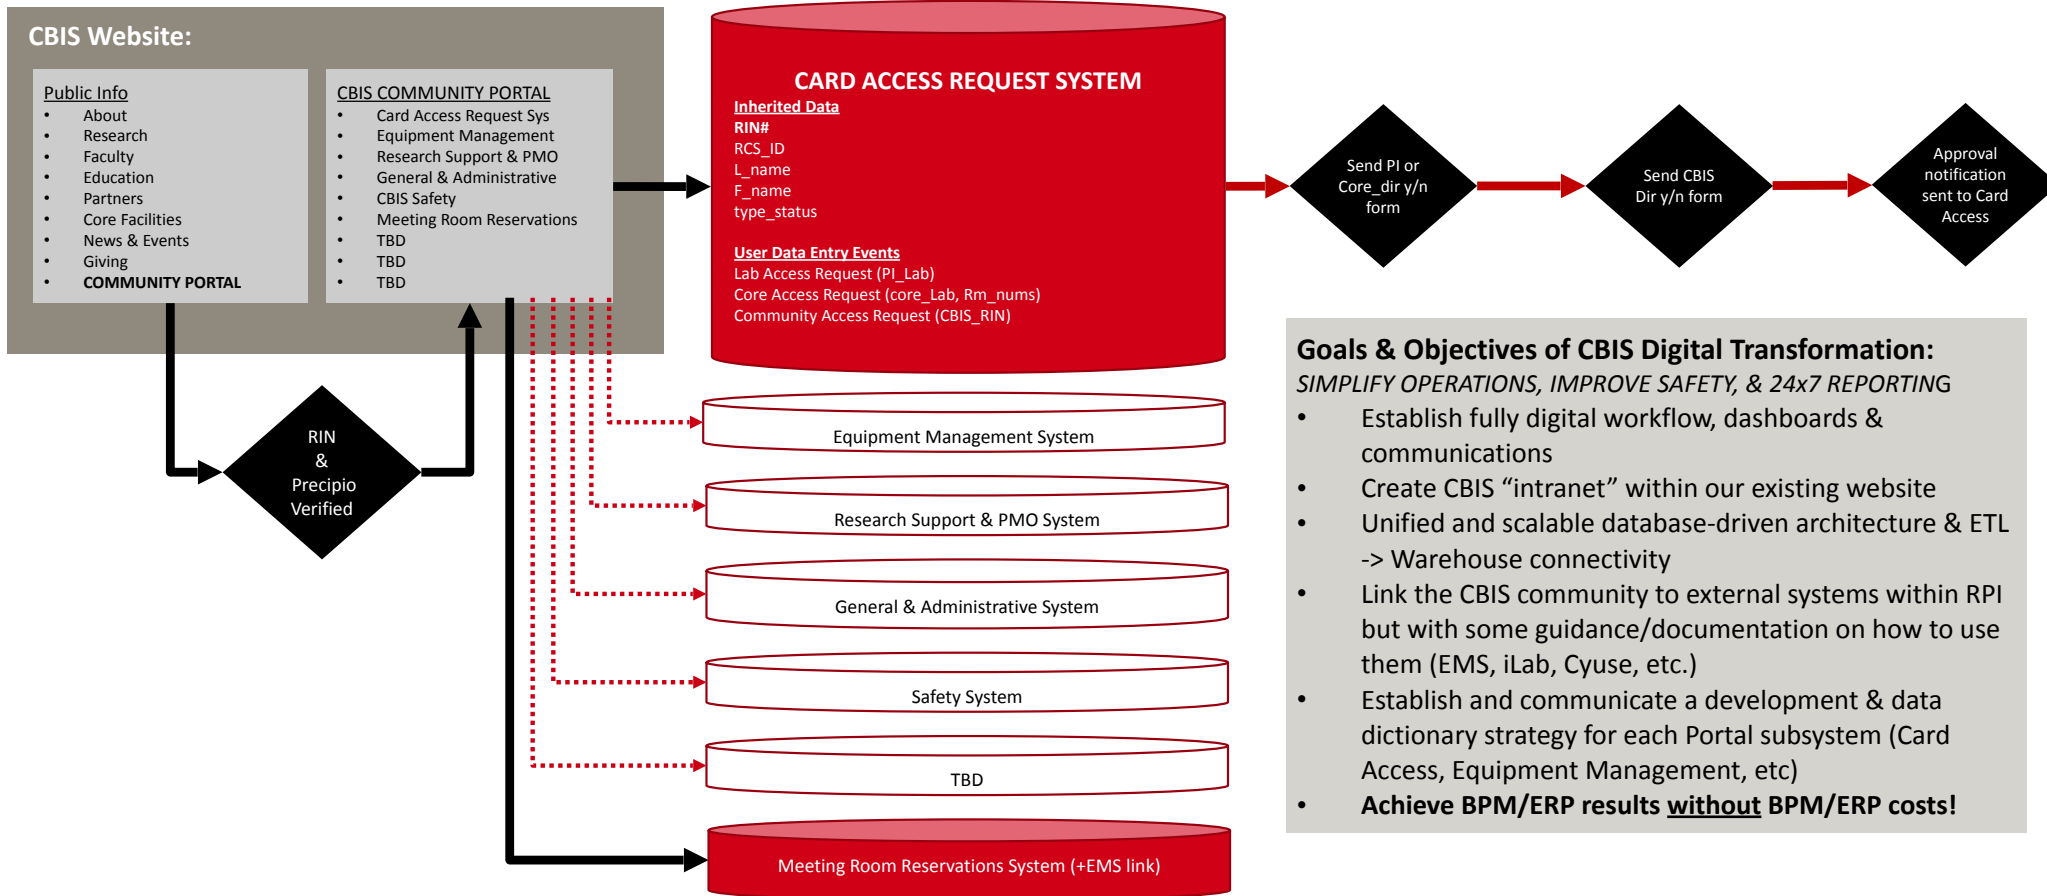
CBIS Website:

Public Info
- About
- Research
- Faculty
- Education
- Partners
- Core Facilities
- News & Events
- Giving
- COMMUNITY PORTAL

CBIS COMMUNITY PORTAL
- Card Access Request Sys
- Equipment Management
- Research Support & PMO
- General & Administrative
- CBIS Safety
- Meeting Room Reservations
- TBD
- TBD
- TBD

RIN & Precipio Verified

CARD ACCESS REQUEST SYSTEM
Inherited Data
RIN#
RCS_ID
L_name
F_name
type_status

User Data Entry Events
Lab Access Request (PI_Lab)
Core Access Request (core_Lab, Rm_nums)
Community Access Request (CBIS_RIN)

Send PI or Core_dir y/n form

Send CBIS Dir y/n form

Approval notification sent to Card Access

Equipment Management System

Research Support & PMO System

General & Administrative System

Safety System

TBD

Meeting Room Reservations System (+EMS link)

Goals & Objectives of CBIS Digital Transformation:
SIMPLIFY OPERATIONS, IMPROVE SAFETY, & 24x7 REPORTING
- Establish fully digital workflow, dashboards & communications
- Create CBIS "intranet" within our existing website
- Unified and scalable database-driven architecture & ETL -> Warehouse connectivity
- Link the CBIS community to external systems within RPI but with some guidance/documentation on how to use them (EMS, iLab, Cyuse, etc.)
- Establish and communicate a development & data dictionary strategy for each Portal subsystem (Card Access, Equipment Management, etc)
- Achieve BPM/ERP results without BPM/ERP costs!